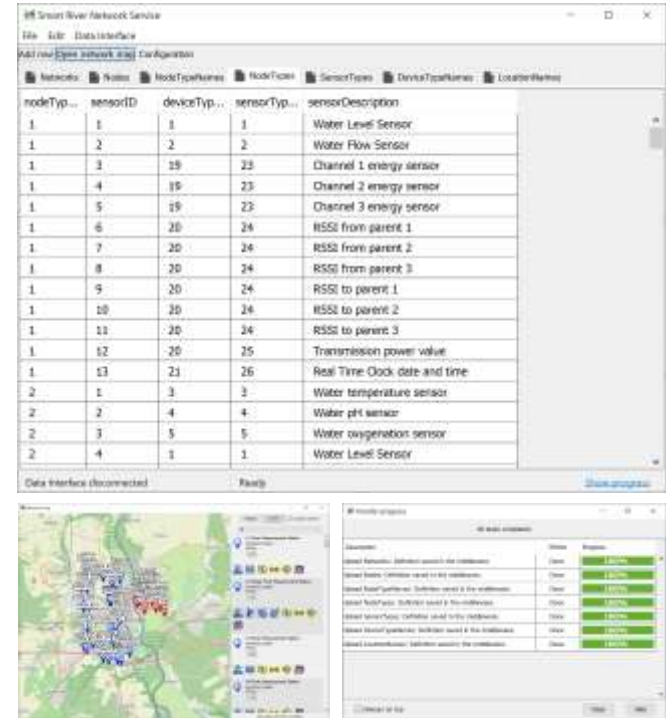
Smart River Network Service

File Edit Data interface

Add new Open network map Configuration

Networks Nodes NodeTypeNames NodeTypes SensorTypes DeviceTypeNames LocationNames

| nodeTyp... | sensorID | deviceTyp... | sensorTyp... | sensorDescription |
|---|---|---|---|---|
| 1 | 1 | 1 | 1 | Water Level Sensor |
| 1 | 2 | 2 | 2 | Water Flow Sensor |
| 1 | 3 | 19 | 23 | Channel 1 energy sensor |
| 1 | 4 | 19 | 23 | Channel 2 energy sensor |
| 1 | 5 | 19 | 23 | Channel 3 energy sensor |
| 1 | 6 | 20 | 24 | RSSI from parent 1 |
| 1 | 7 | 20 | 24 | RSSI from parent 2 |
| 1 | 8 | 20 | 24 | RSSI from parent 3 |
| 1 | 9 | 20 | 24 | RSSI to parent 1 |
| 1 | 10 | 20 | 24 | RSSI to parent 2 |
| 1 | 11 | 20 | 24 | RSSI to parent 3 |
| 1 | 12 | 20 | 25 | Transmission power value |
| 1 | 13 | 21 | 26 | Real Time Clock date and time |
| 2 | 1 | 3 | 3 | Water temperature sensor |
| 2 | 2 | 4 | 4 | Water pH sensor |
| 2 | 3 | 5 | 5 | Water oxygenation sensor |
| 2 | 4 | 1 | 1 | Water Level Sensor |

Data Interface disconnected Ready Show progress

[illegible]

All tasks completed

| Description | Status | Progress |
|---|---|---|
| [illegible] | Done | 100% |
| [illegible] | Done | 100% |
| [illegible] | Done | 100% |
| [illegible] | Done | 100% |
| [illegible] | Done | 100% |
| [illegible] | Done | 100% |
| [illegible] | Done | 100% |

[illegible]